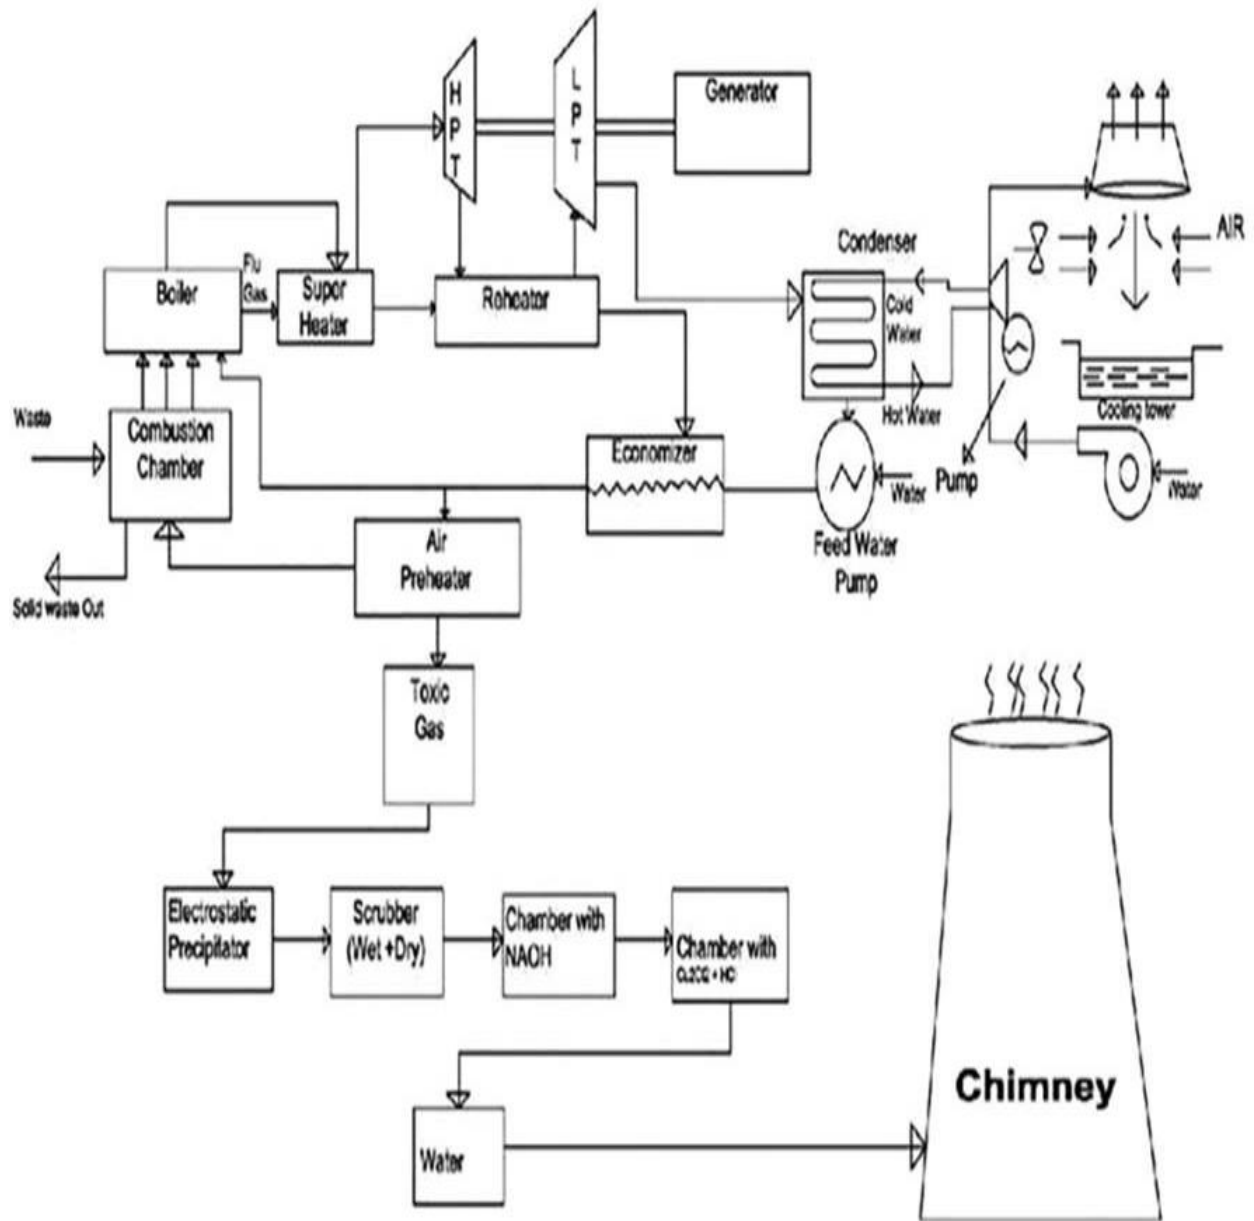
H
P
T

L
P
T

Generator

AIR

Condenser

Cold Water

Hot Water

Cooling tower

Boiler

Flu Gas

Super Heater

Reheater

Waste

Combustion Chamber

Economizer

Water

Pump

Water

Feed Water Pump

Air Preheater

Solid waste Out

Toxic Gas

Chimney

Electrostatic Precipitator

Scrubber (Wet +Dry)

Chamber with NAOH

Chamber with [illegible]

Water